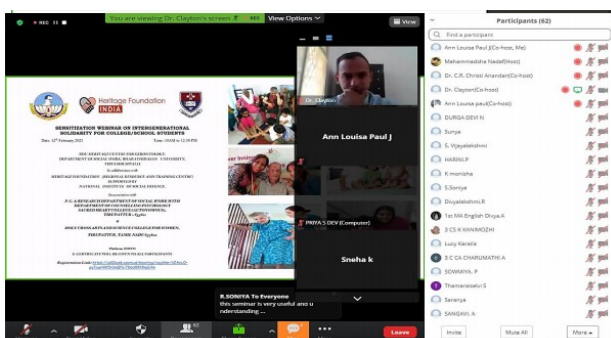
REC

You are viewing Dr. Clayton's screen

View Options

View

Heritage Foundation INDIA

SENSITISATION WEBINAR ON INTERGENERATIONAL SOLIDARITY FOR COLLEGE/SCHOOL STUDENTS

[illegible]

Registration Link: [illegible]

Dr. Clayton

Ann Louisa Paul J

PRIYA S DEV (Computer)

Sneha k

R.SONIYA To Everyone
this seminar is very useful and u nderstanding ...

Leave

Participants (62)

Find a participant

Ann Louisa Paul J(Co-host, Me)

Mahammadsha Nadaf(Host)

Dr. C.R. Christi Anandan(Co-host)

Dr. Clayton(Co-host)

Ann Louisa paul(Co-host)

DURGA DEVI N

Surya

S. Vijayalakshmi

HARINI.P

K monisha

S.Soniya

Divyalakshmi.R

1st MA English Divya.A

3 CS K KANIMOZHI

Lucy Kezia

S CC CA CHARUMATHI A

SOWMIYA. P

Thamaraiselvi S

Saranya

SANGAVI. A

Invite

Mute All

More